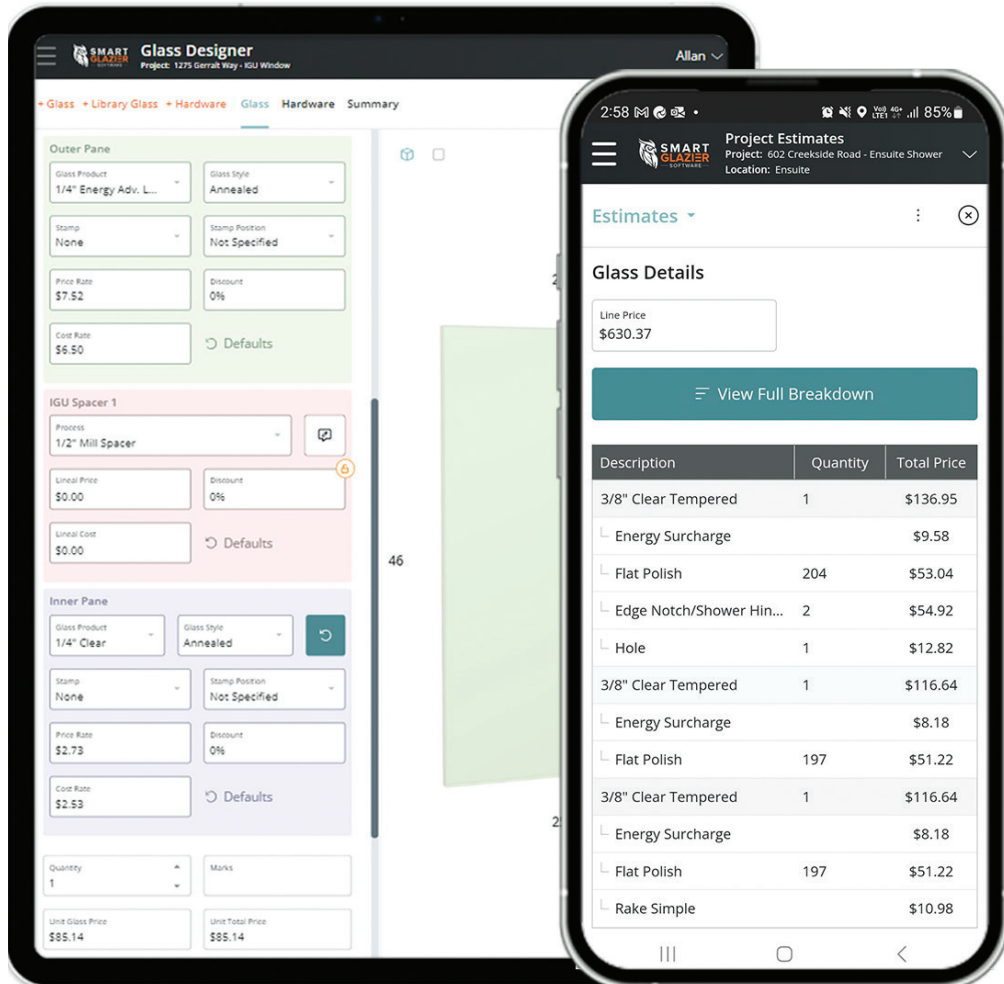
SMART GLAZIER SOFTWARE
Glass Designer
Project: 1275 Gerrait Way - IGU Window
Allan

+ Glass + Library Glass + Hardware Glass Hardware Summary

Outer Pane
Glass Product
1/4" Energy Adv. L...
Glass Style
Annealed
Stamp
None
Stamp Position
Not Specified
Price Rate
$7.52
Discount
0%
Cost Rate
$6.50
Defaults

IGU Spacer 1
Process
1/2" Mill Spacer
Lineal Price
$0.00
Discount
0%
Lineal Cost
$0.00
Defaults

Inner Pane
Glass Product
1/4" Clear
Glass Style
Annealed
Stamp
None
Stamp Position
Not Specified
Price Rate
$2.73
Discount
0%
Cost Rate
$2.53
Defaults

Quantity
1
Marks
Unit Glass Price
$85.14
Unit Total Price
$85.14

46

2:58 85%
SMART GLAZIER SOFTWARE
Project Estimates
Project: 602 Creekside Road - Ensuite Shower
Location: Ensuite

Estimates

Glass Details
Line Price
$630.37

View Full Breakdown

| Description | Quantity | Total Price |
|---|---|---|
| 3/8" Clear Tempered | 1 | $136.95 |
| Energy Surcharge | | $9.58 |
| Flat Polish | 204 | $53.04 |
| Edge Notch/Shower Hin... | 2 | $54.92 |
| Hole | 1 | $12.82 |
| 3/8" Clear Tempered | 1 | $116.64 |
| Energy Surcharge | | $8.18 |
| Flat Polish | 197 | $51.22 |
| 3/8" Clear Tempered | 1 | $116.64 |
| Energy Surcharge | | $8.18 |
| Flat Polish | 197 | $51.22 |
| Rake Simple | | $10.98 |